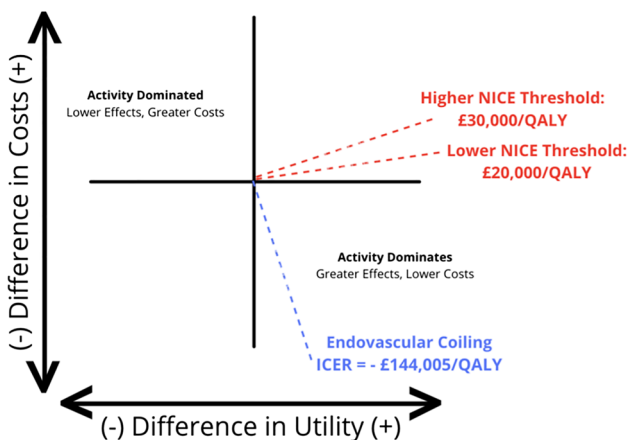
(-) Difference in Costs (+)

Activity Dominated
Lower Effects, Greater Costs

Higher NICE Threshold:
£30,000/QALY

Lower NICE Threshold:
£20,000/QALY

Activity Dominates
Greater Effects, Lower Costs

Endovascular Coiling
ICER = - £144,005/QALY

(-) Difference in Utility (+)